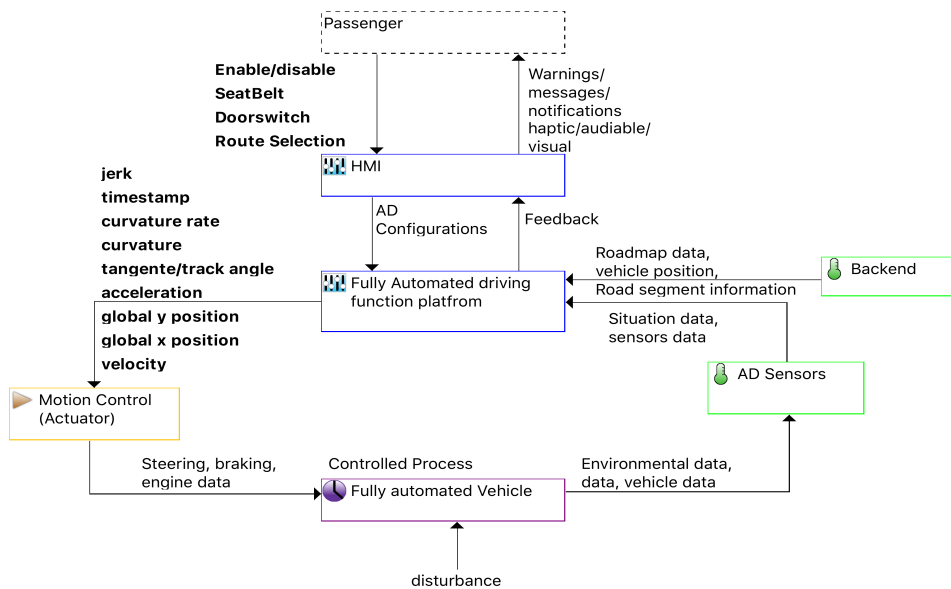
Passenger

Enable/disable
SeatBelt
Doorswitch
Route Selection

Warnings/
messages/
notifications
haptic/audiable/
visual

HMI

jerk
timestamp
curvature rate
curvature
tangente/track angle
acceleration
global y position
global x position
velocity

AD
Configurations

Feedback

Fully Automated driving
function platfrom

Roadmap data,
vehicle position,
Road segment information

Backend

Situation data,
sensors data

AD Sensors

Motion Control
(Actuator)

Steering, braking,
engine data

Controlled Process

Fully automated Vehicle

Environmental data,
data, vehicle data

disturbance